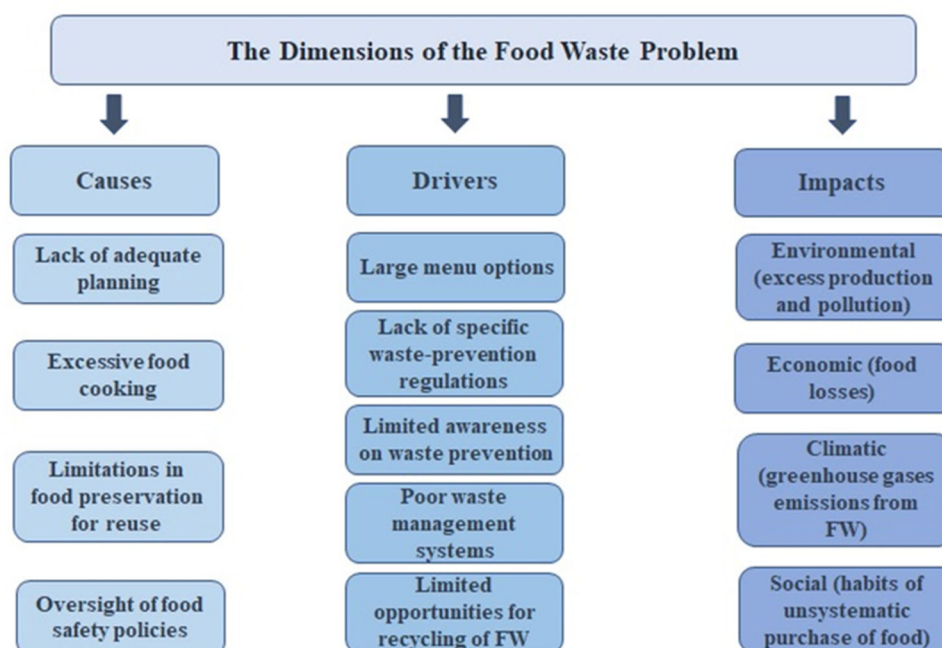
The Dimensions of the Food Waste Problem

Causes

Lack of adequate planning

Excessive food cooking

Limitations in food preservation for reuse

Oversight of food safety policies

Drivers

Large menu options

Lack of specific waste-prevention regulations

Limited awareness on waste prevention

Poor waste management systems

Limited opportunities for recycling of FW

Impacts

Environmental (excess production and pollution)

Economic (food losses)

Climatic (greenhouse gases emissions from FW)

Social (habits of unsystematic purchase of food)